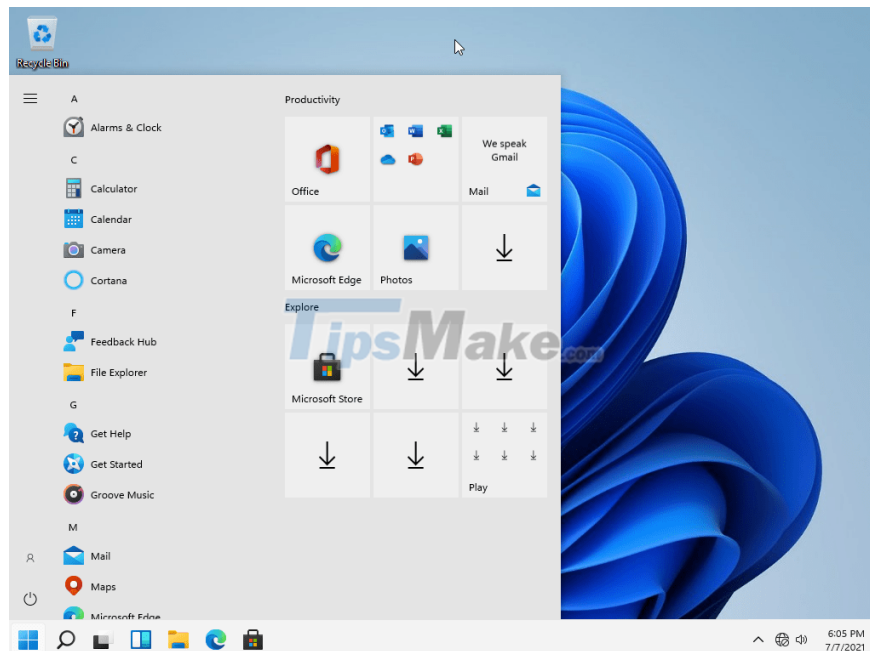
Recycle Bin

A
Alarms & Clock
C
Calculator
Calendar
Camera
Cortana
F
Feedback Hub
File Explorer
G
Get Help
Get Started
Groove Music
M
Mail
Maps
Microsoft Edge

Productivity
Office
We speak Gmail
Mail
Microsoft Edge
Photos
Explore
Microsoft Store
Play

TipsMake.com

6:05 PM
7/7/2021